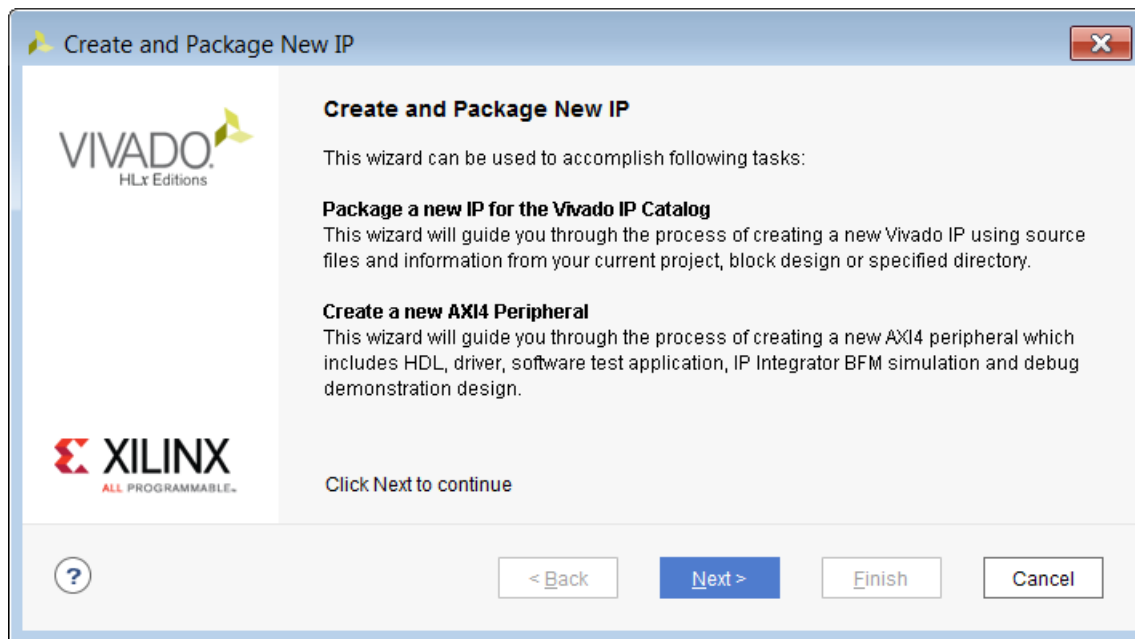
Create and Package New IP

VIVADO.
HLx Editions

Create and Package New IP

This wizard can be used to accomplish following tasks:

Package a new IP for the Vivado IP Catalog
This wizard will guide you through the process of creating a new Vivado IP using source files and information from your current project, block design or specified directory.

Create a new AXI4 Peripheral
This wizard will guide you through the process of creating a new AXI4 peripheral which includes HDL, driver, software test application, IP Integrator BFM simulation and debug demonstration design.

XILINX
ALL PROGRAMMABLE.

Click Next to continue

?

< Back

Next >

Finish

Cancel